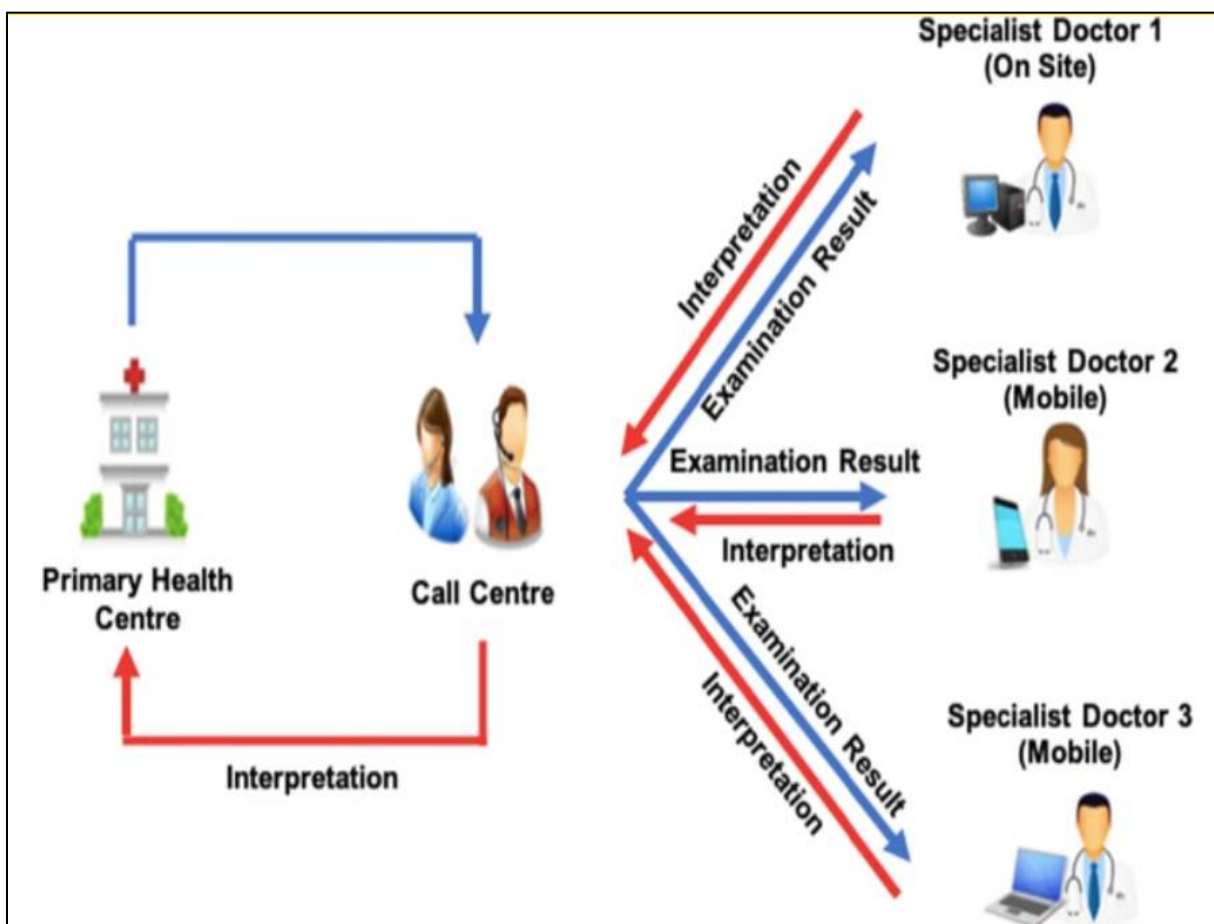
Specialist Doctor 1
(On Site)

Interpretation

Examination Result

Specialist Doctor 2
(Mobile)

Examination Result

Interpretation

Primary Health Centre

Call Centre

Examination Result

Interpretation

Specialist Doctor 3
(Mobile)

Interpretation